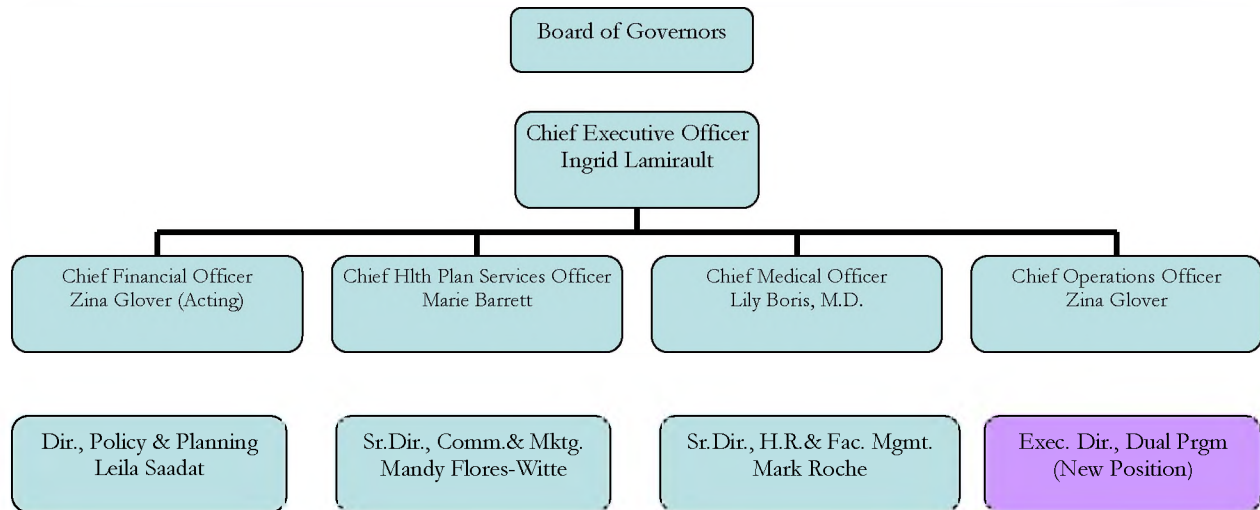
Board of Governors

Chief Executive Officer
Ingrid Lamirault

Chief Financial Officer
Zina Glover (Acting)

Chief Hlth Plan Services Officer
Marie Barrett

Chief Medical Officer
Lily Boris, M.D.

Chief Operations Officer
Zina Glover

Dir., Policy & Planning
Leila Saadat

Sr.Dir., Comm.& Mktg.
Mandy Flores-Witte

Sr.Dir., H.R.& Fac. Mgmt.
Mark Roche

Exec. Dir., Dual Prgm
(New Position)